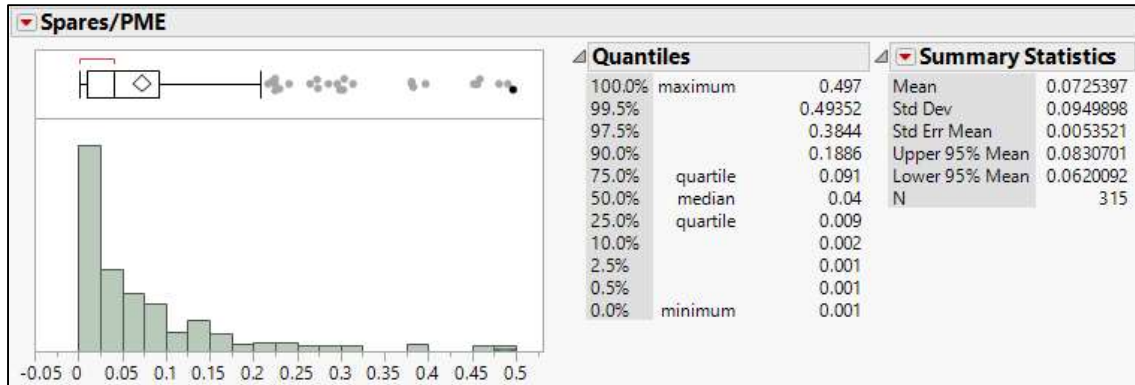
Spares/PME

-0.05 0 0.05 0.1 0.15 0.2 0.25 0.3 0.35 0.4 0.45 0.5

Quantiles

| | | |
|---|---|---|
| 100.0% | maximum | 0.497 |
| 99.5% | | 0.49352 |
| 97.5% | | 0.3844 |
| 90.0% | | 0.1886 |
| 75.0% | quartile | 0.091 |
| 50.0% | median | 0.04 |
| 25.0% | quartile | 0.009 |
| 10.0% | | 0.002 |
| 2.5% | | 0.001 |
| 0.5% | | 0.001 |
| 0.0% | minimum | 0.001 |

Summary Statistics

| | |
|---|---|
| Mean | 0.0725397 |
| Std Dev | 0.0949898 |
| Std Err Mean | 0.0053521 |
| Upper 95% Mean | 0.0830701 |
| Lower 95% Mean | 0.0620092 |
| N | 315 |